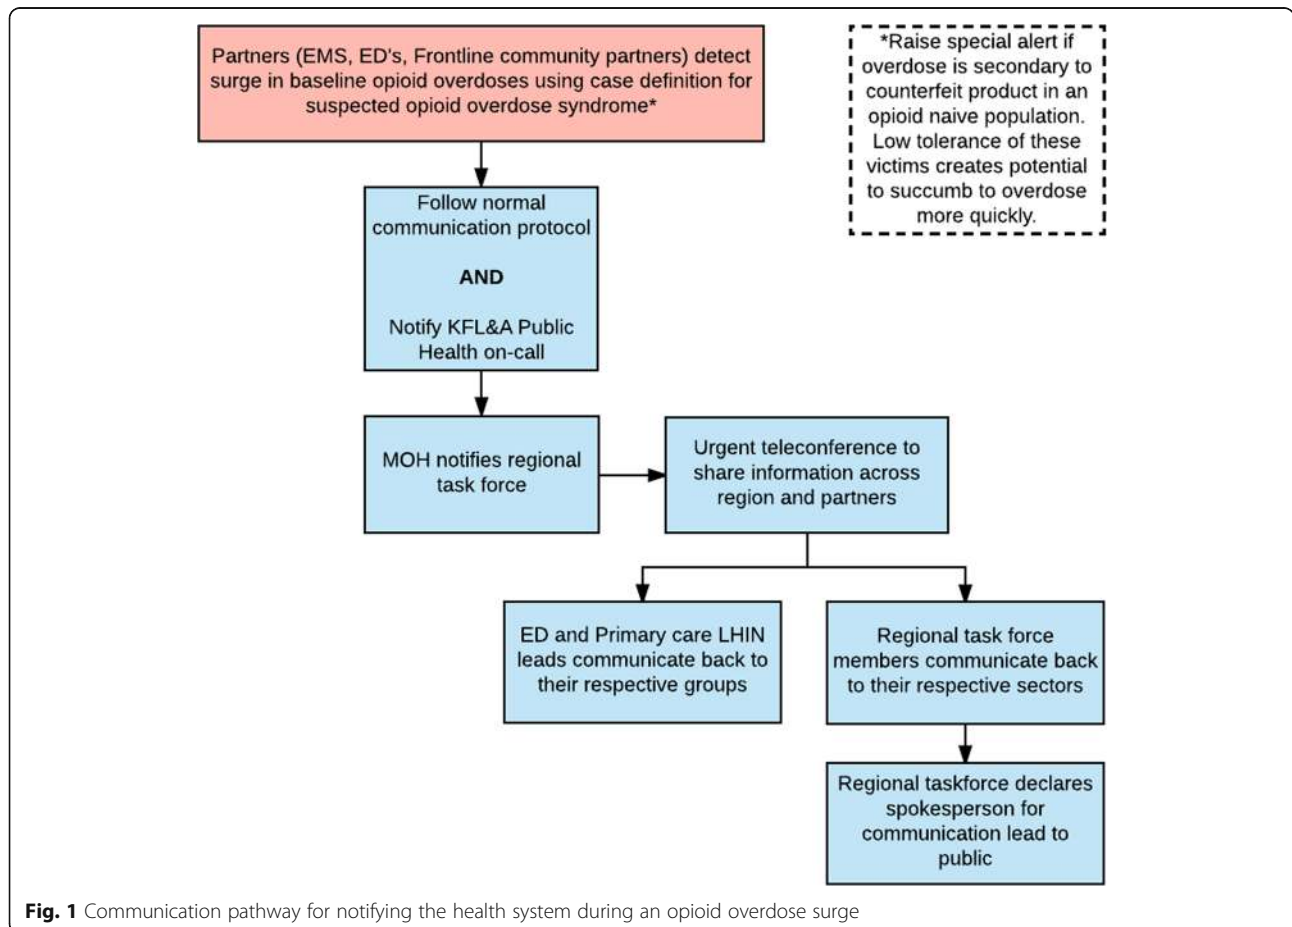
Partners (EMS, ED's, Frontline community partners) detect surge in baseline opioid overdoses using case definition for suspected opioid overdose syndrome*

*Raise special alert if overdose is secondary to counterfeit product in an opioid naive population. Low tolerance of these victims creates potential to succumb to overdose more quickly.

Follow normal communication protocol

AND

Notify KFL&A Public Health on-call

MOH notifies regional task force

Urgent teleconference to share information across region and partners

ED and Primary care LHIN leads communicate back to their respective groups

Regional task force members communicate back to their respective sectors

Regional taskforce declares spokesperson for communication lead to public

Fig. 1 Communication pathway for notifying the health system during an opioid overdose surge